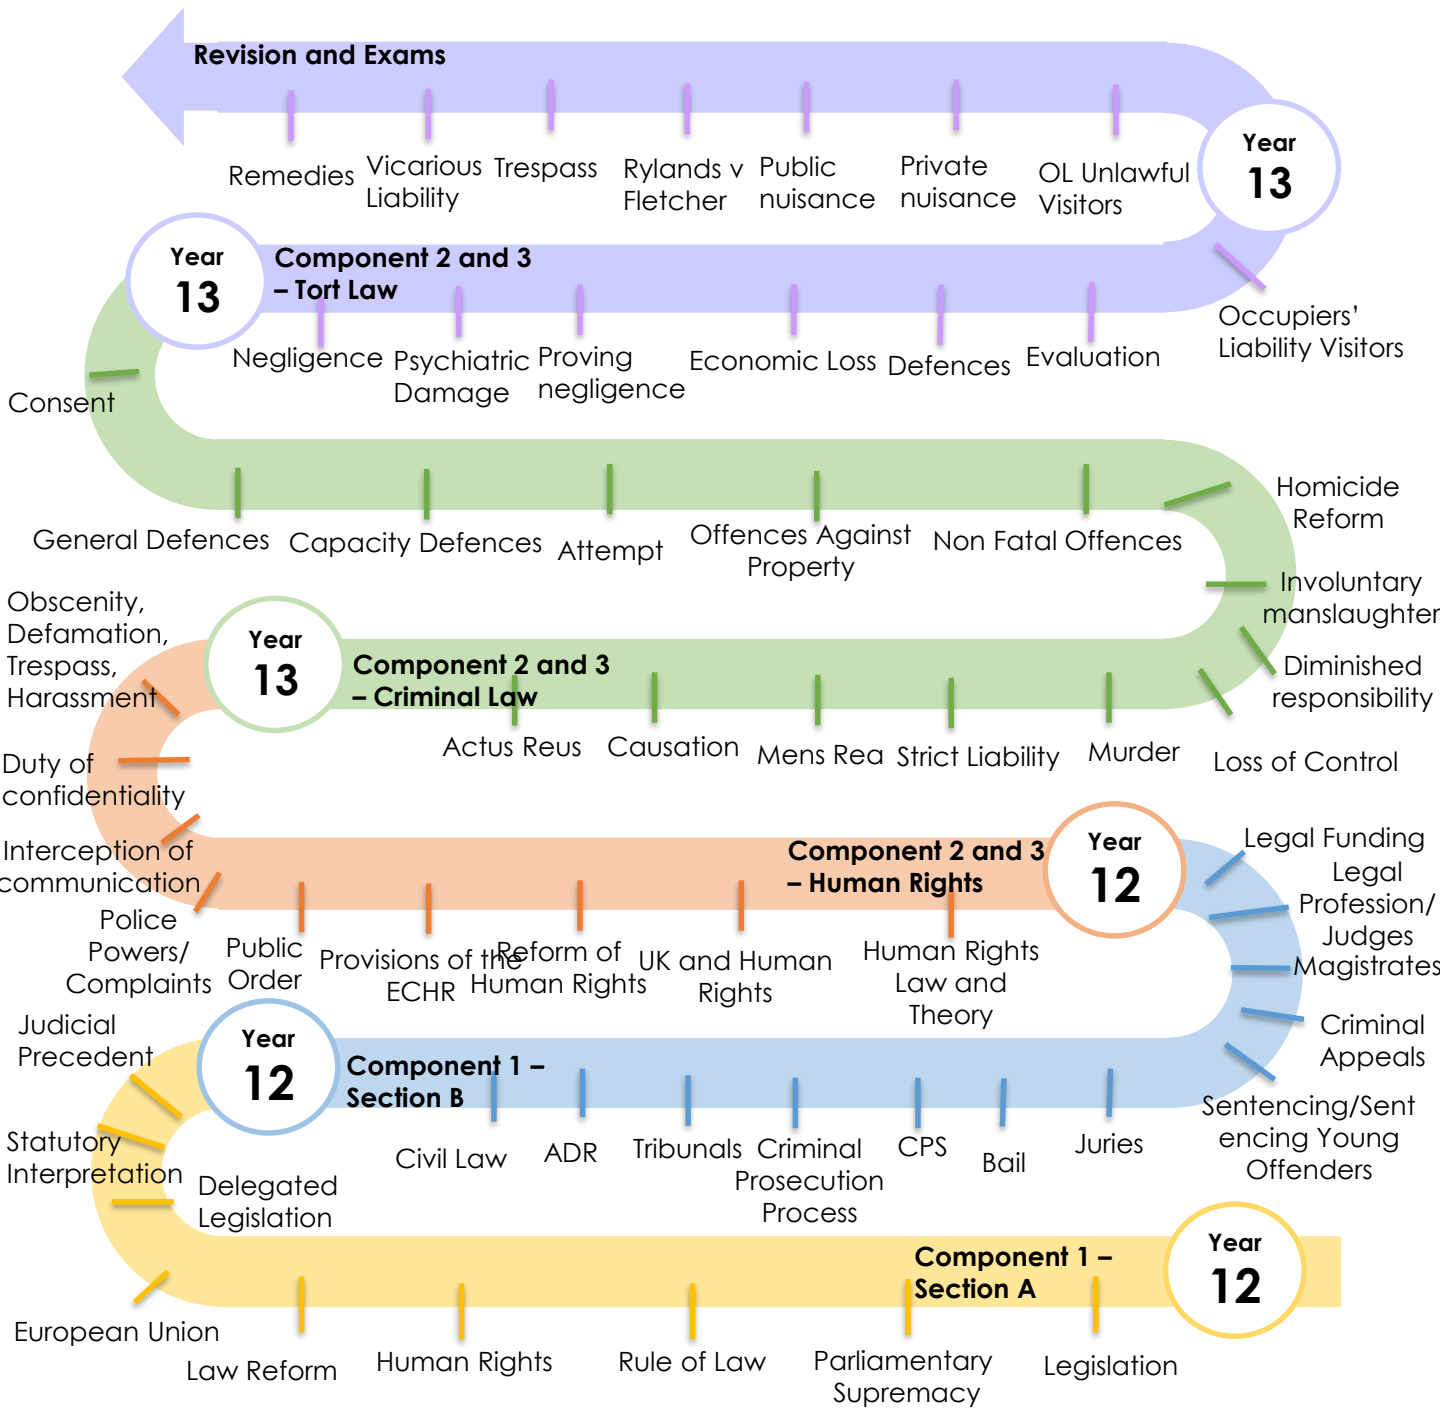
Revision and Exams

Remedies

Vicarious Liability

Trespass

Rylands v Fletcher

Public nuisance

Private nuisance

OL Unlawful Visitors

Year 13

Year 13

Component 2 and 3 – Tort Law

Occupiers' Liability Visitors

Negligence

Psychiatric Damage

Proving negligence

Economic Loss

Defences

Evaluation

Consent

General Defences

Capacity Defences

Attempt

Offences Against Property

Non Fatal Offences

Homicide Reform

Involuntary manslaughter

Obscenity, Defamation, Trespass, Harassment

Year 13

Component 2 and 3 – Criminal Law

Diminished responsibility

Duty of confidentiality

Actus Reus

Causation

Mens Rea

Strict Liability

Murder

Loss of Control

Interception of communication

Component 2 and 3 – Human Rights

Year 12

Legal Funding

Legal Profession/ Judges

Magistrates

Police Powers/ Complaints

Public Order

Provisions of the ECHR

Reform of Human Rights

UK and Human Rights

Human Rights Law and Theory

Judicial Precedent

Year 12

Component 1 – Section B

Criminal Appeals

Statutory Interpretation

Delegated Legislation

Civil Law

ADR

Tribunals

Criminal Prosecution Process

CPS

Bail

Juries

Sentencing/Sentencing Young Offenders

Component 1 – Section A

Year 12

European Union

Law Reform

Human Rights

Rule of Law

Parliamentary Supremacy

Legislation